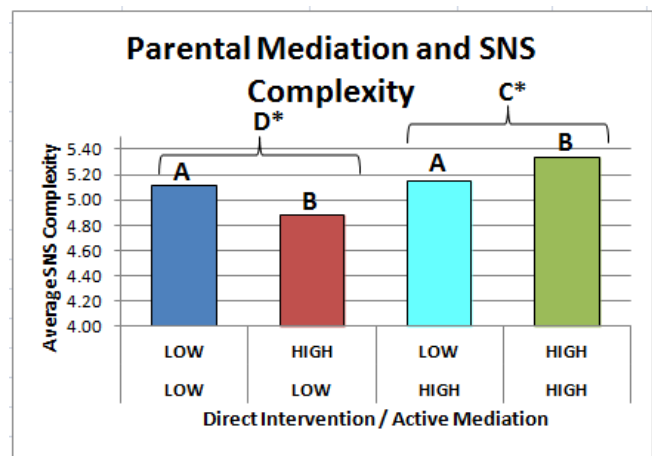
Parental Mediation and SNS Complexity

D*

C*

A

B

A

B

Average SNS Complexity

5.40
5.20
5.00
4.80
4.60
4.40
4.20
4.00

| LOW | HIGH | LOW | HIGH |
|---|---|---|---|
| LOW | LOW | HIGH | HIGH |

Direct Intervention / Active Mediation